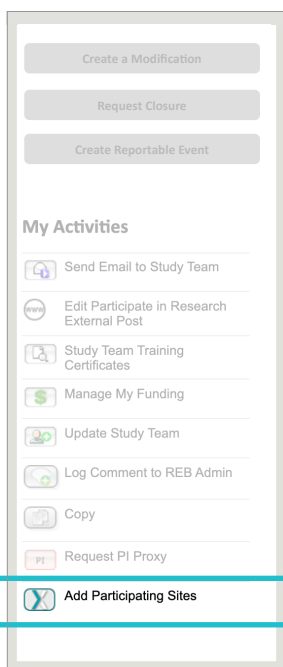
Create a Modification

Request Closure

Create Reportable Event

My Activities

Send Email to Study Team

www Edit Participate in Research External Post

Study Team Training Certificates

$ Manage My Funding

Update Study Team

Log Comment to REB Admin

Copy

PI Request PI Proxy

Add Participating Sites